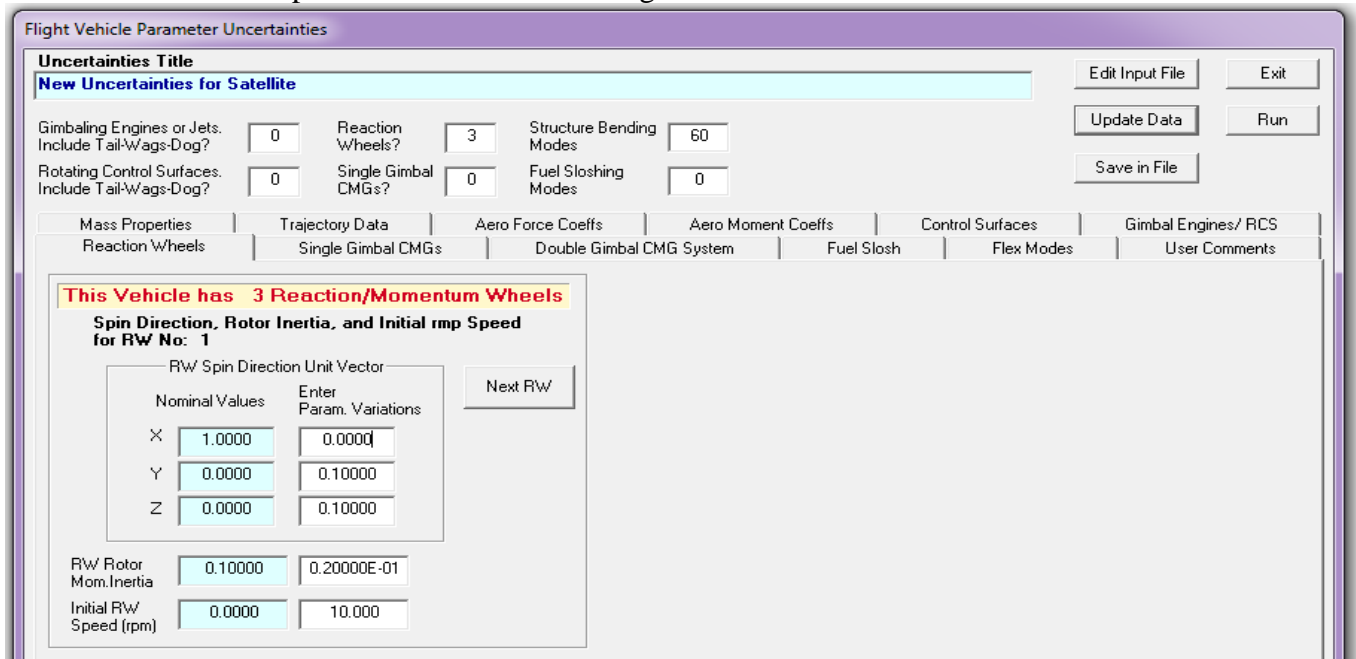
Flight Vehicle Parameter Uncertainties

Uncertainties Title
New Uncertainties for Satellite

Edit Input File
Exit
Update Data
Run
Save in File

Gimbaling Engines or Jets. Include Tail-Wags-Dog? 0
Reaction Wheels? 3
Structure Bending Modes 60
Rotating Control Surfaces. Include Tail-Wags-Dog? 0
Single Gimbal CMGs? 0
Fuel Sloshing Modes 0

Mass Properties | Trajectory Data | Aero Force Coeffs | Aero Moment Coeffs | Control Surfaces | Gimbal Engines/ RCS
Reaction Wheels | Single Gimbal CMGs | Double Gimbal CMG System | Fuel Slosh | Flex Modes | User Comments

This Vehicle has 3 Reaction/Momentum Wheels
Spin Direction, Rotor Inertia, and Initial rmp Speed for RW No: 1

RW Spin Direction Unit Vector
Nominal Values
Enter Param. Variations
Next RW

| | Nominal Values | Enter Param. Variations |
|---|---|---|
| X | 1.0000 | 0.0000 |
| Y | 0.0000 | 0.10000 |
| Z | 0.0000 | 0.10000 |
| RW Rotor Mom.Inertia | 0.10000 | 0.20000E-01 |
| Initial RW Speed (rpm) | 0.0000 | 10.000 |